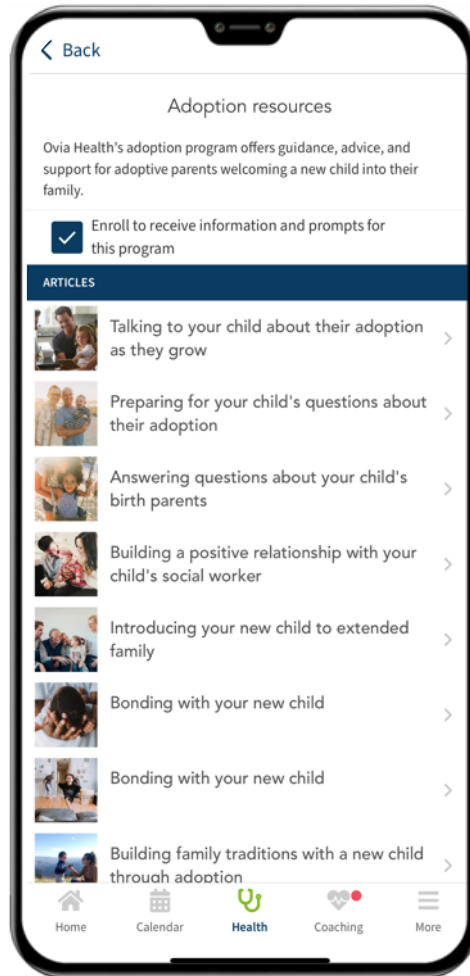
Back

Adoption resources

Ovia Health's adoption program offers guidance, advice, and support for adoptive parents welcoming a new child into their family.

Enroll to receive information and prompts for this program

ARTICLES

Talking to your child about their adoption as they grow

Preparing for your child's questions about their adoption

Answering questions about your child's birth parents

Building a positive relationship with your child's social worker

Introducing your new child to extended family

Bonding with your new child

Bonding with your new child

Building family traditions with a new child through adoption

Home Calendar Health Coaching More